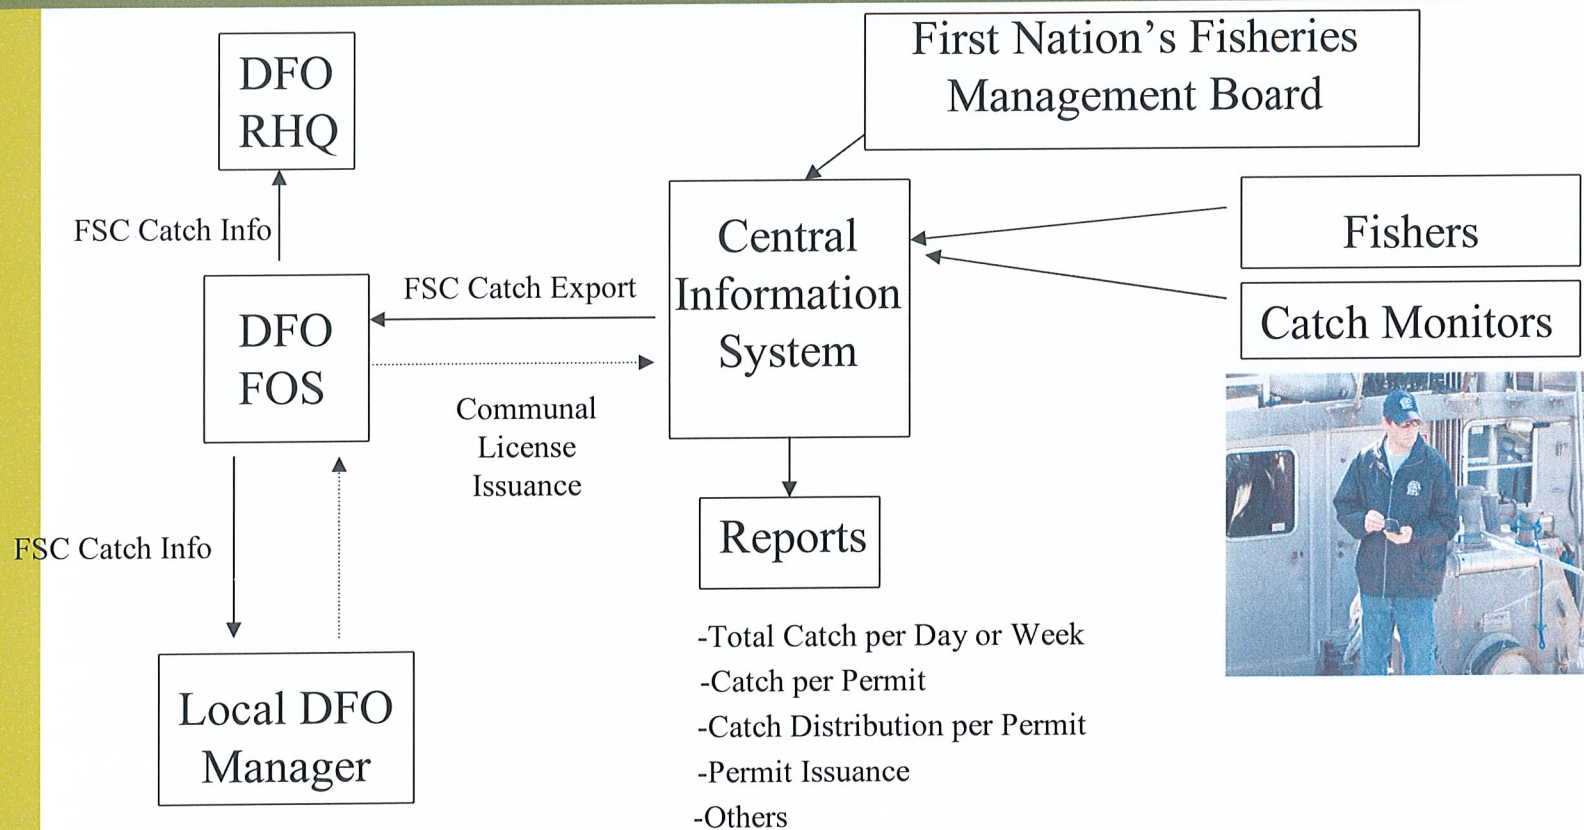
DFO RHQ

First Nation's Fisheries Management Board

FSC Catch Info

Central Information System

Fishers

Catch Monitors

FSC Catch Export

DFO FOS

Communal License Issuance

FSC Catch Info

Reports

-Total Catch per Day or Week
-Catch per Permit
-Catch Distribution per Permit
-Permit Issuance
-Others

Local DFO Manager